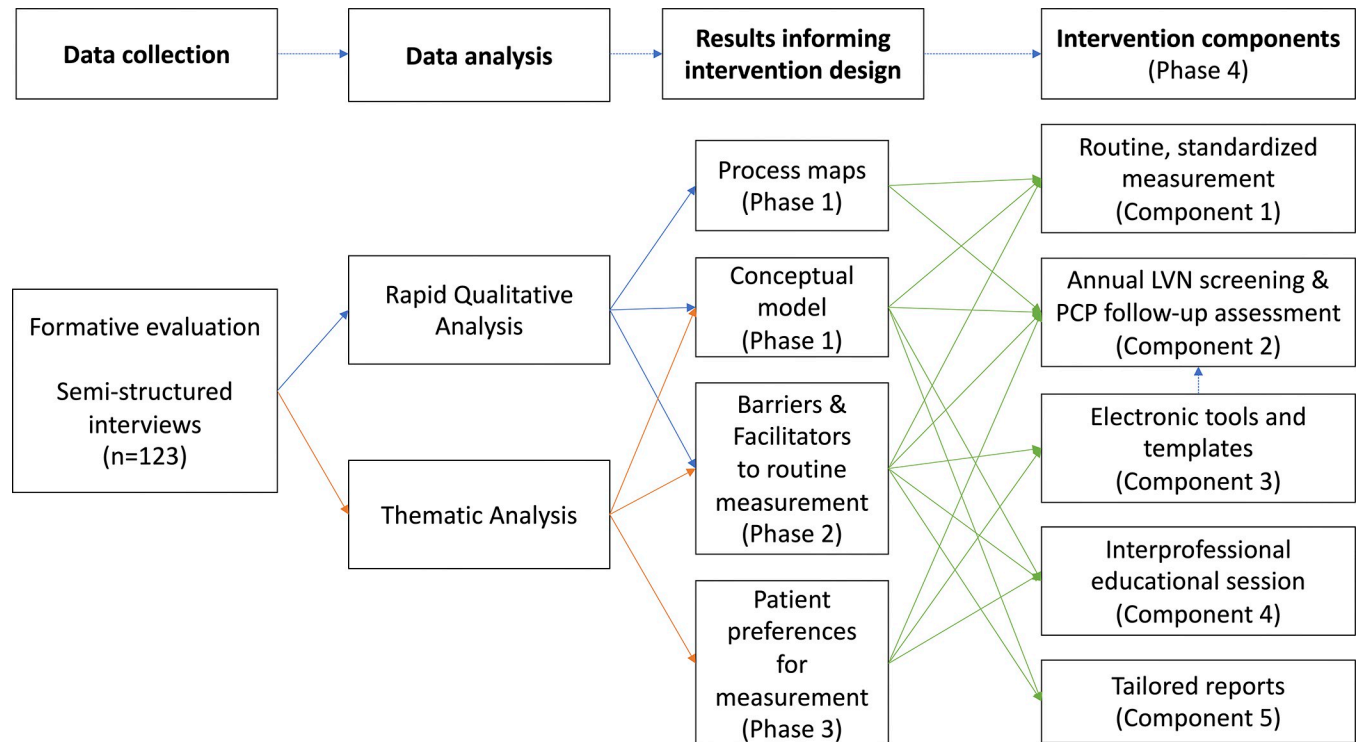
Data collection

Data analysis

Results informing intervention design

Intervention components (Phase 4)

Formative evaluation

Semi-structured interviews (n=123)

Rapid Qualitative Analysis

Thematic Analysis

Process maps (Phase 1)

Conceptual model (Phase 1)

Barriers & Facilitators to routine measurement (Phase 2)

Patient preferences for measurement (Phase 3)

Routine, standardized measurement (Component 1)

Annual LVN screening & PCP follow-up assessment (Component 2)

Electronic tools and templates (Component 3)

Interprofessional educational session (Component 4)

Tailored reports (Component 5)